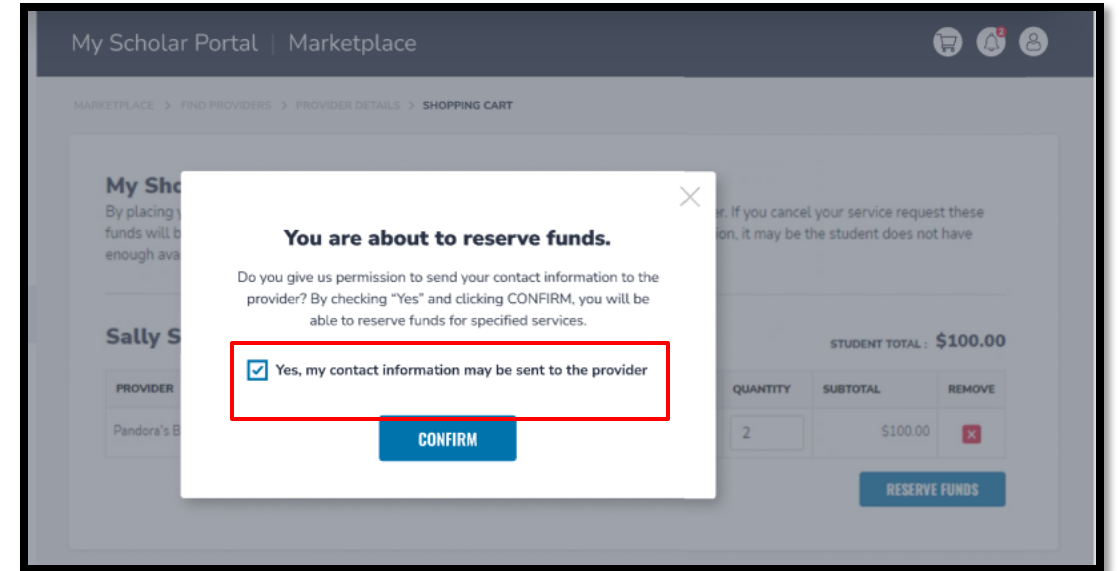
My Scholar Portal | Marketplace

2

MARKETPLACE > FIND PROVIDERS > PROVIDER DETAILS > SHOPPING CART

My Sho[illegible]

By placing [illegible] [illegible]r. If you cancel your service request these funds will b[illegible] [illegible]ion, it may be the student does not have enough ava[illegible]

Sally S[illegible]

STUDENT TOTAL : $100.00

| PROVIDER | QUANTITY | SUBTOTAL | REMOVE |
|---|---|---|---|
| Pandora's B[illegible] | 2 | $100.00 | |

RESERVE FUNDS

You are about to reserve funds.

Do you give us permission to send your contact information to the provider? By checking "Yes" and clicking CONFIRM, you will be able to reserve funds for specified services.

Yes, my contact information may be sent to the provider

CONFIRM